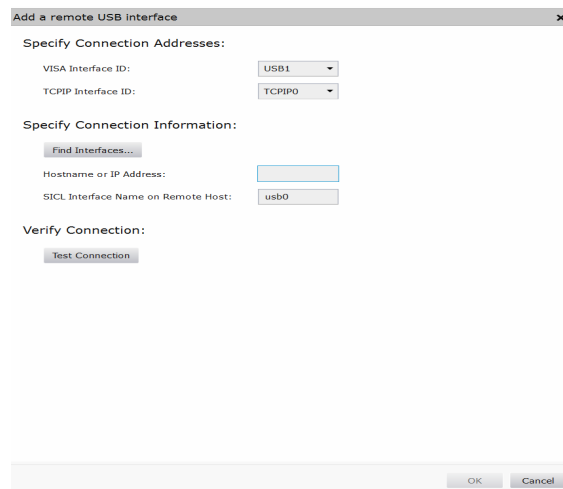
Add a remote USB interface

Specify Connection Addresses:

VISA Interface ID: USB1

TCPIP Interface ID: TCPIP0

Specify Connection Information:

Find Interfaces...

Hostname or IP Address:

SICL Interface Name on Remote Host: usb0

Verify Connection:

Test Connection

OK Cancel